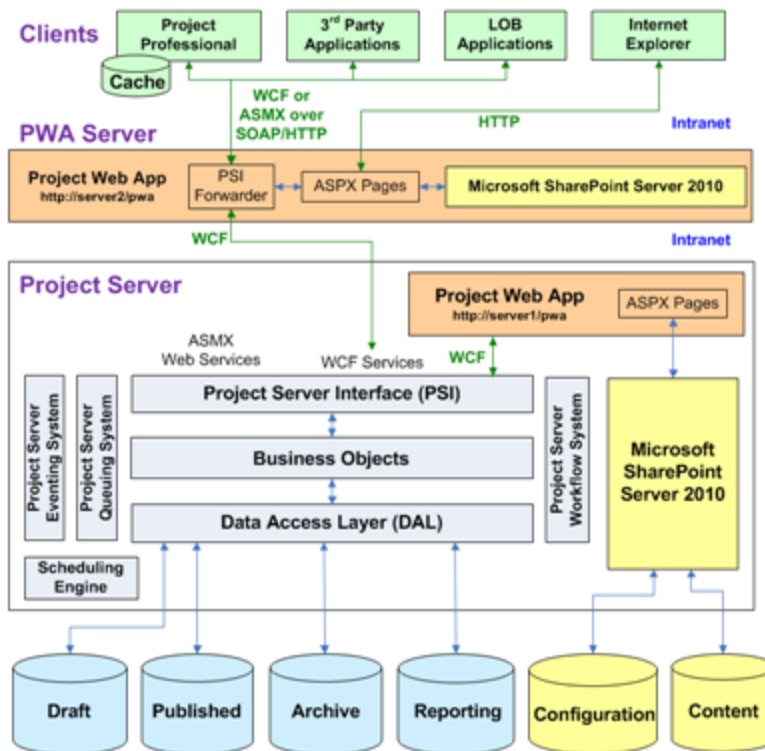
Clients

Project Professional

Cache

3rd Party Applications

LOB Applications

Internet Explorer

WCF or ASMX over SOAP/HTTP

HTTP

Intranet

PWA Server

Project Web App
http://server2/pwa

PSI Forwarder

ASPX Pages

Microsoft SharePoint Server 2010

WCF

Intranet

Project Server

Project Web App
http://server1/pwa

ASPX Pages

ASMX Web Services

WCF Services

WCF

Project Server Eventing System

Project Server Queuing System

Project Server Interface (PSI)

Business Objects

Data Access Layer (DAL)

Project Server Workflow System

Microsoft SharePoint Server 2010

Scheduling Engine

Draft

Published

Archive

Reporting

Configuration

Content